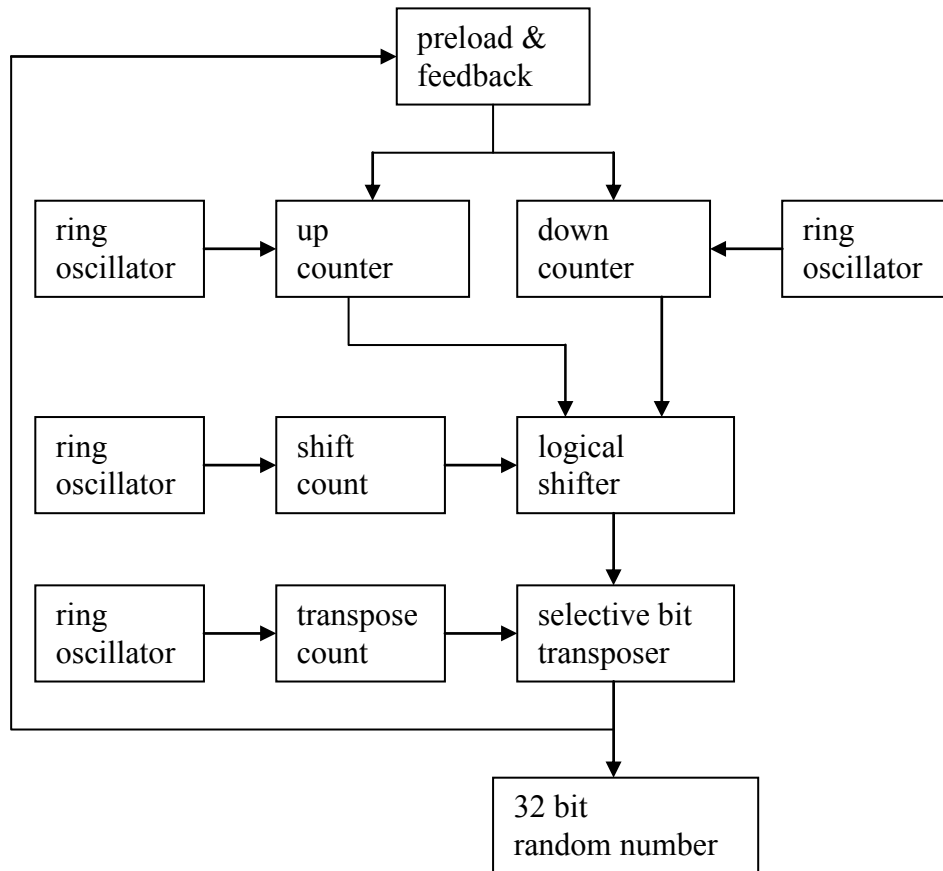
preload & feedback

ring oscillator

up counter

down counter

ring oscillator

ring oscillator

shift count

logical shifter

ring oscillator

transpose count

selective bit transposer

32 bit random number